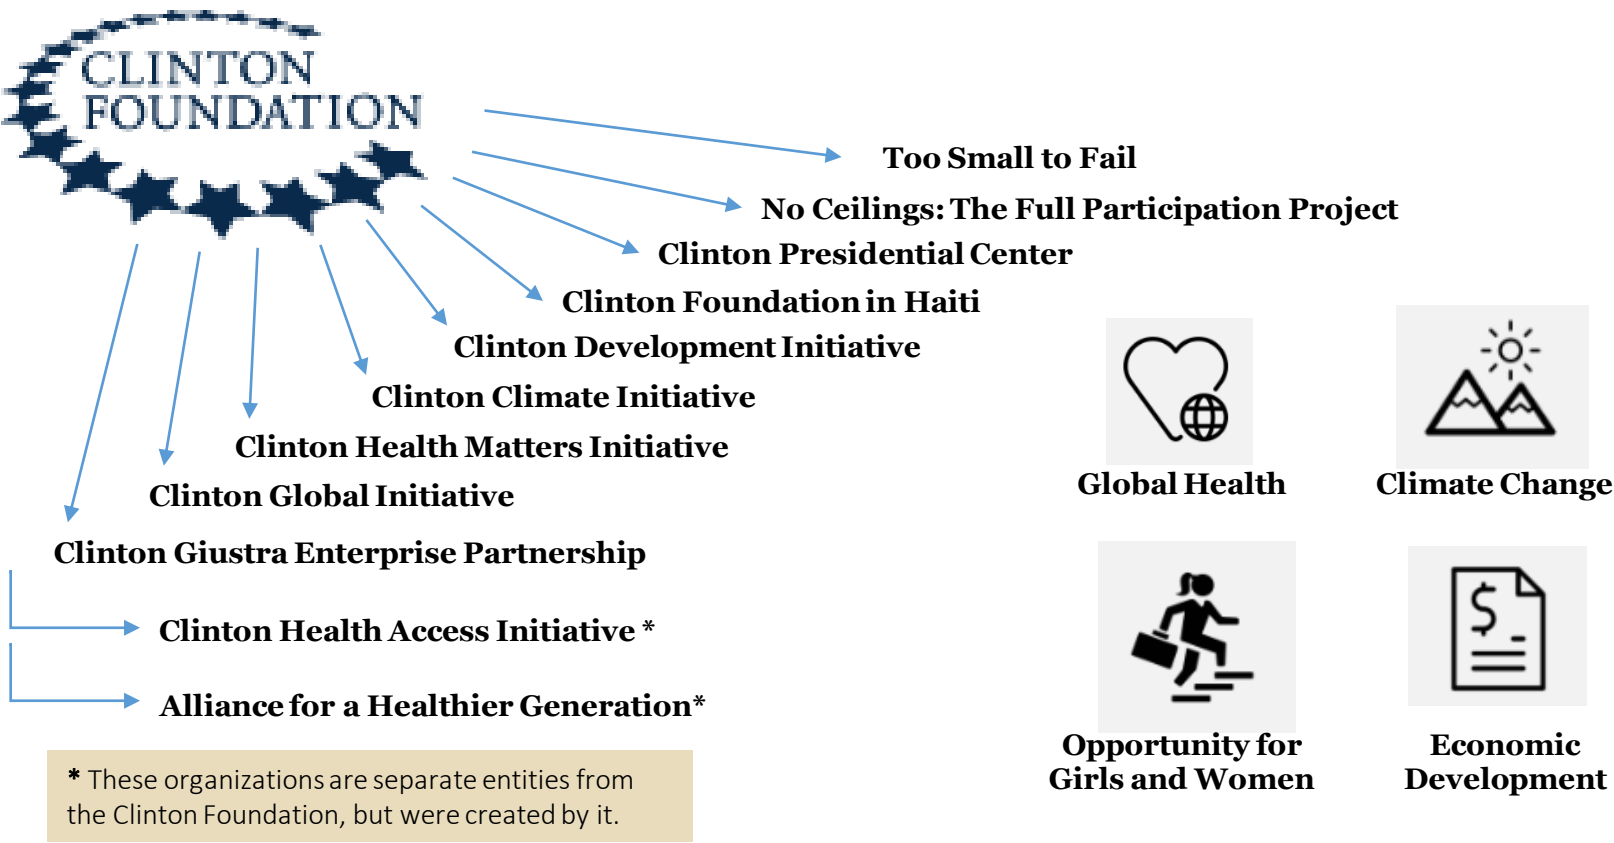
CLINTON FOUNDATION

Too Small to Fail

No Ceilings: The Full Participation Project

Clinton Presidential Center

Clinton Foundation in Haiti

Clinton Development Initiative

Clinton Climate Initiative

Clinton Health Matters Initiative

Clinton Global Initiative

Clinton Giustra Enterprise Partnership

Clinton Health Access Initiative *

Alliance for a Healthier Generation*

* These organizations are separate entities from the Clinton Foundation, but were created by it.

Global Health

Climate Change

Opportunity for Girls and Women

Economic Development